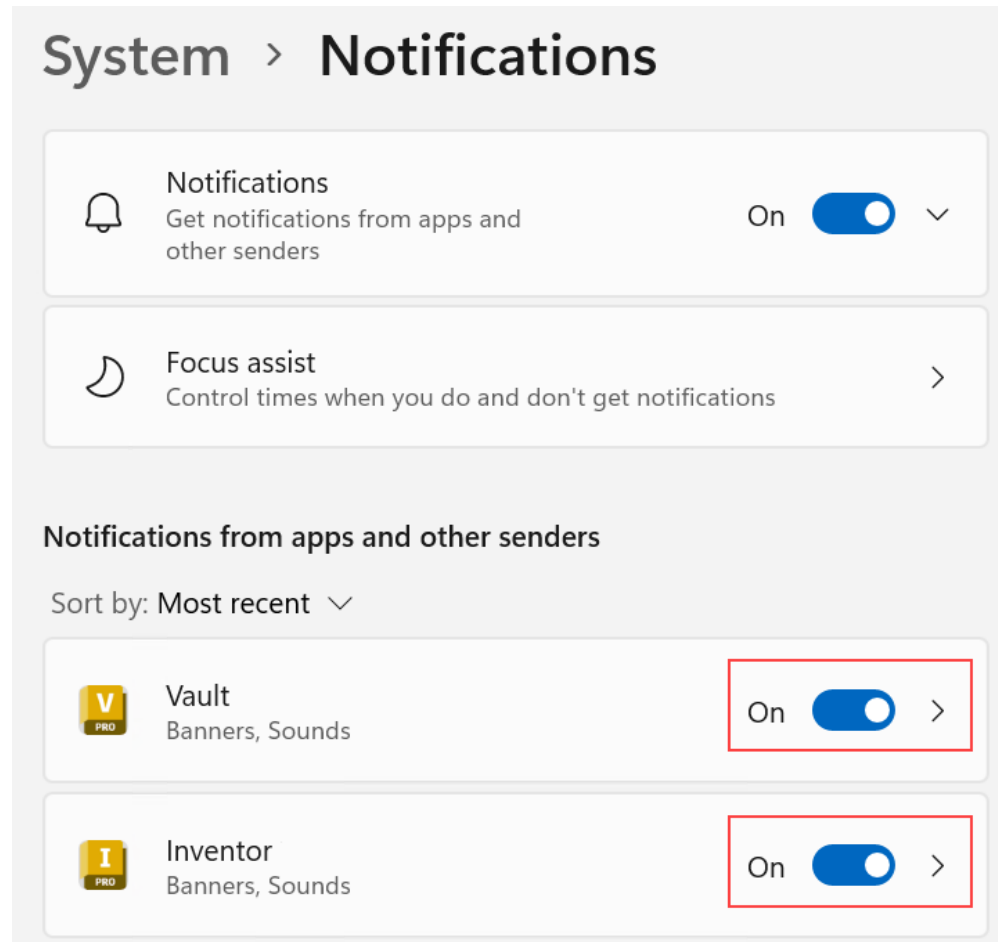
System > Notifications

Notifications
Get notifications from apps and other senders
On

Focus assist
Control times when you do and don't get notifications

Notifications from apps and other senders

Sort by: Most recent

V PRO
Vault
Banners, Sounds
On

I PRO
Inventor
Banners, Sounds
On